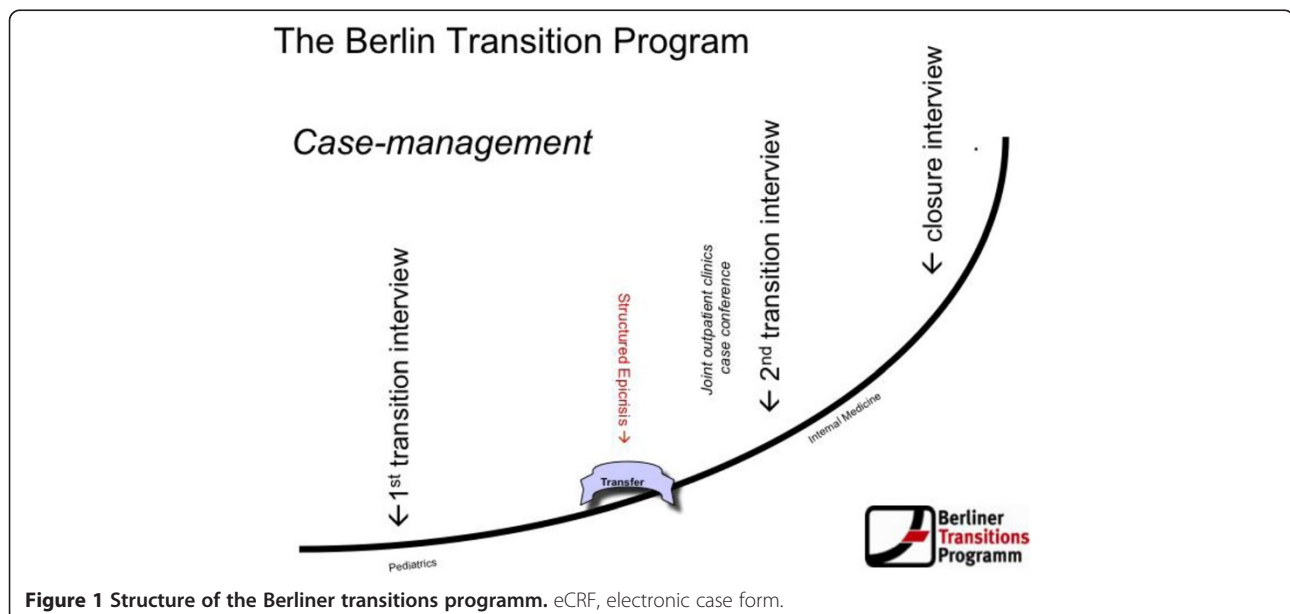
The Berlin Transition Program

Case-management

← 1$^{st}$ transition interview

Structured Epicrisis →

Joint outpatient clinics
case conference

← 2$^{nd}$ transition interview

← closure interview

Transfer

Pediatrics

Internal Medicine

Berliner
Transitions
Programm

**Figure 1 Structure of the Berliner transitions programm.** eCRF, electronic case form.